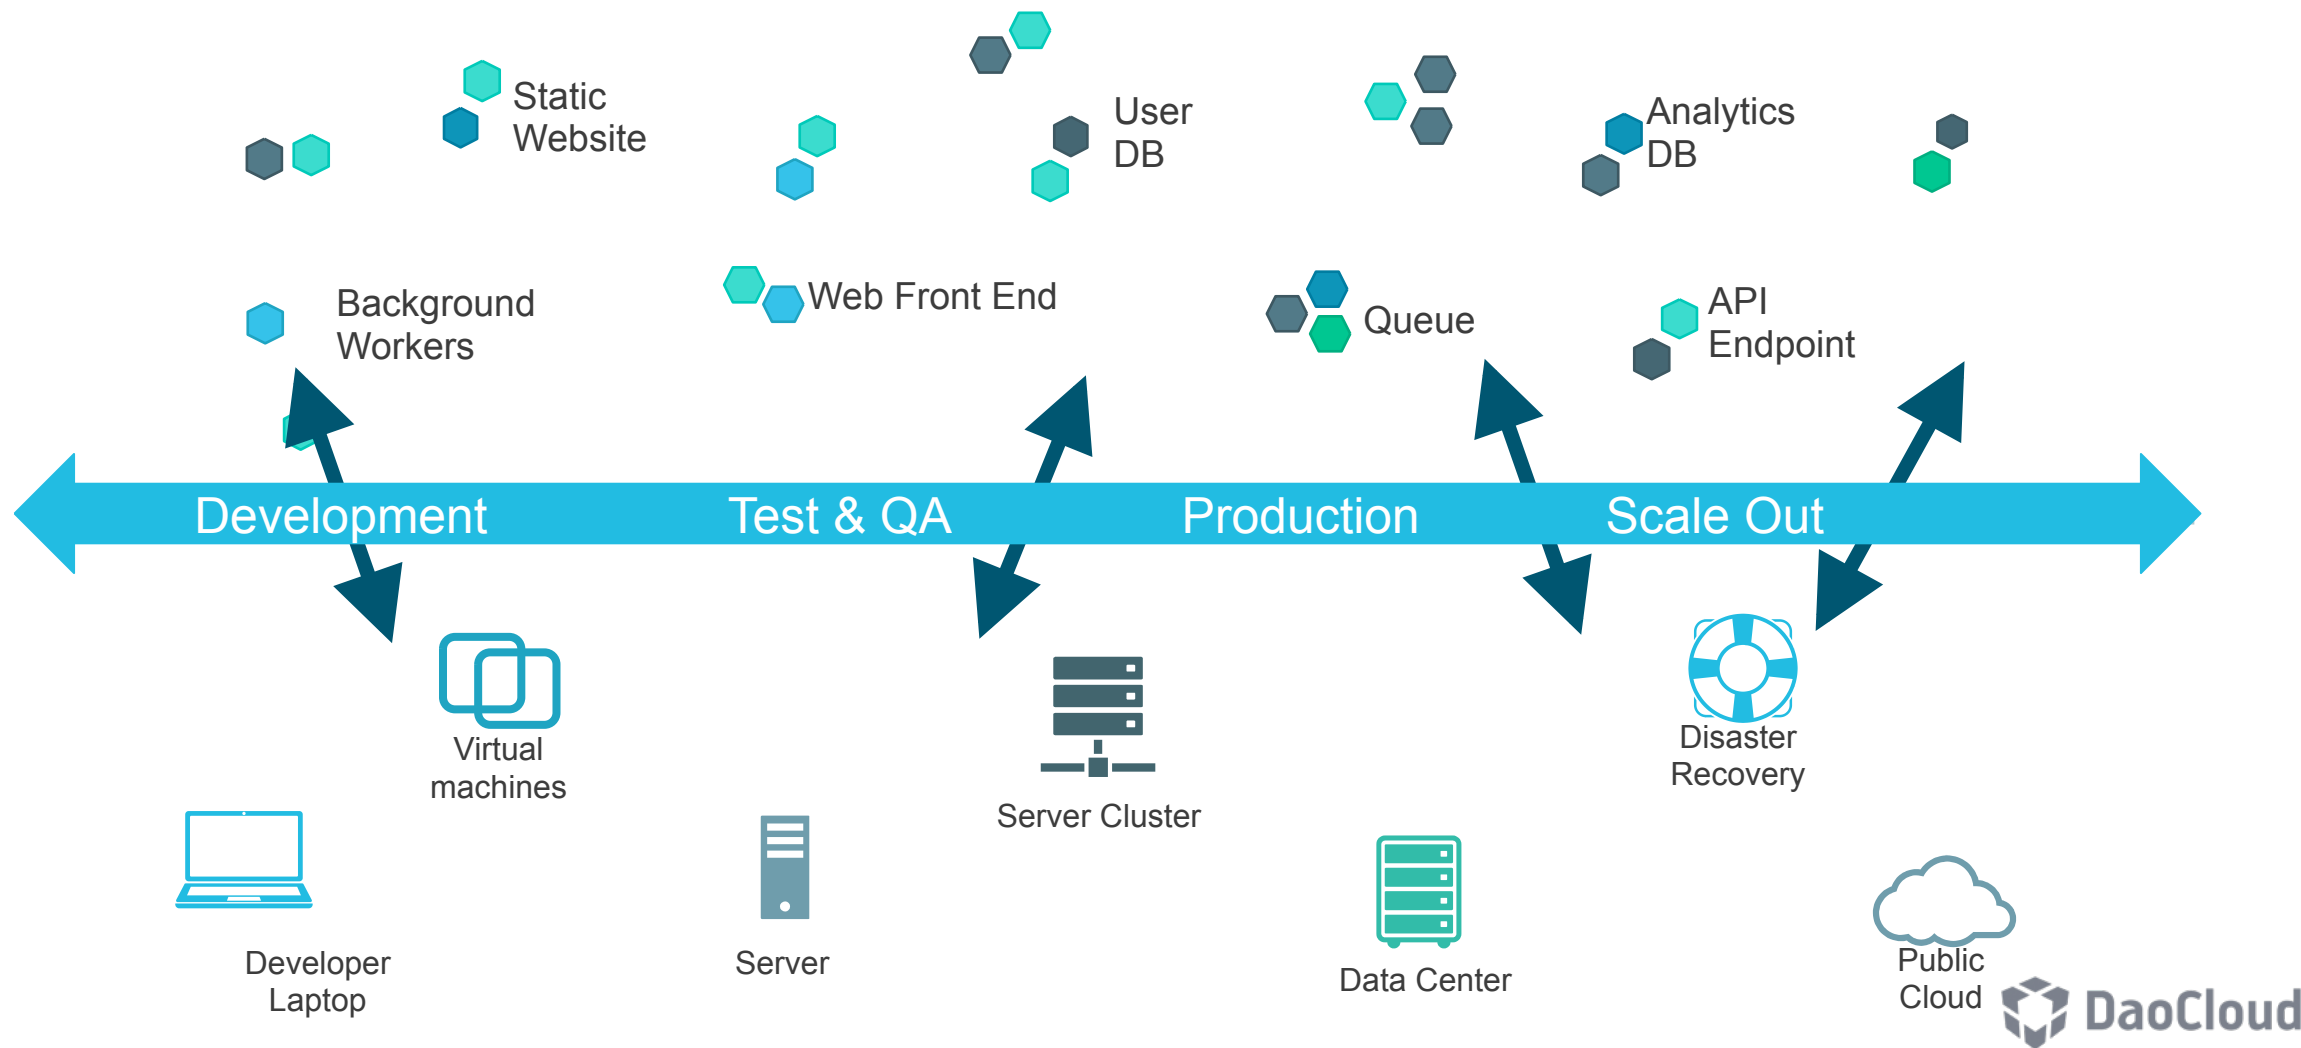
Static Website

User DB

Analytics DB

Background Workers

Web Front End

Queue

API Endpoint

Development

Test & QA

Production

Scale Out

Virtual machines

Server Cluster

Disaster Recovery

Developer Laptop

Server

Data Center

Public Cloud

DaoCloud